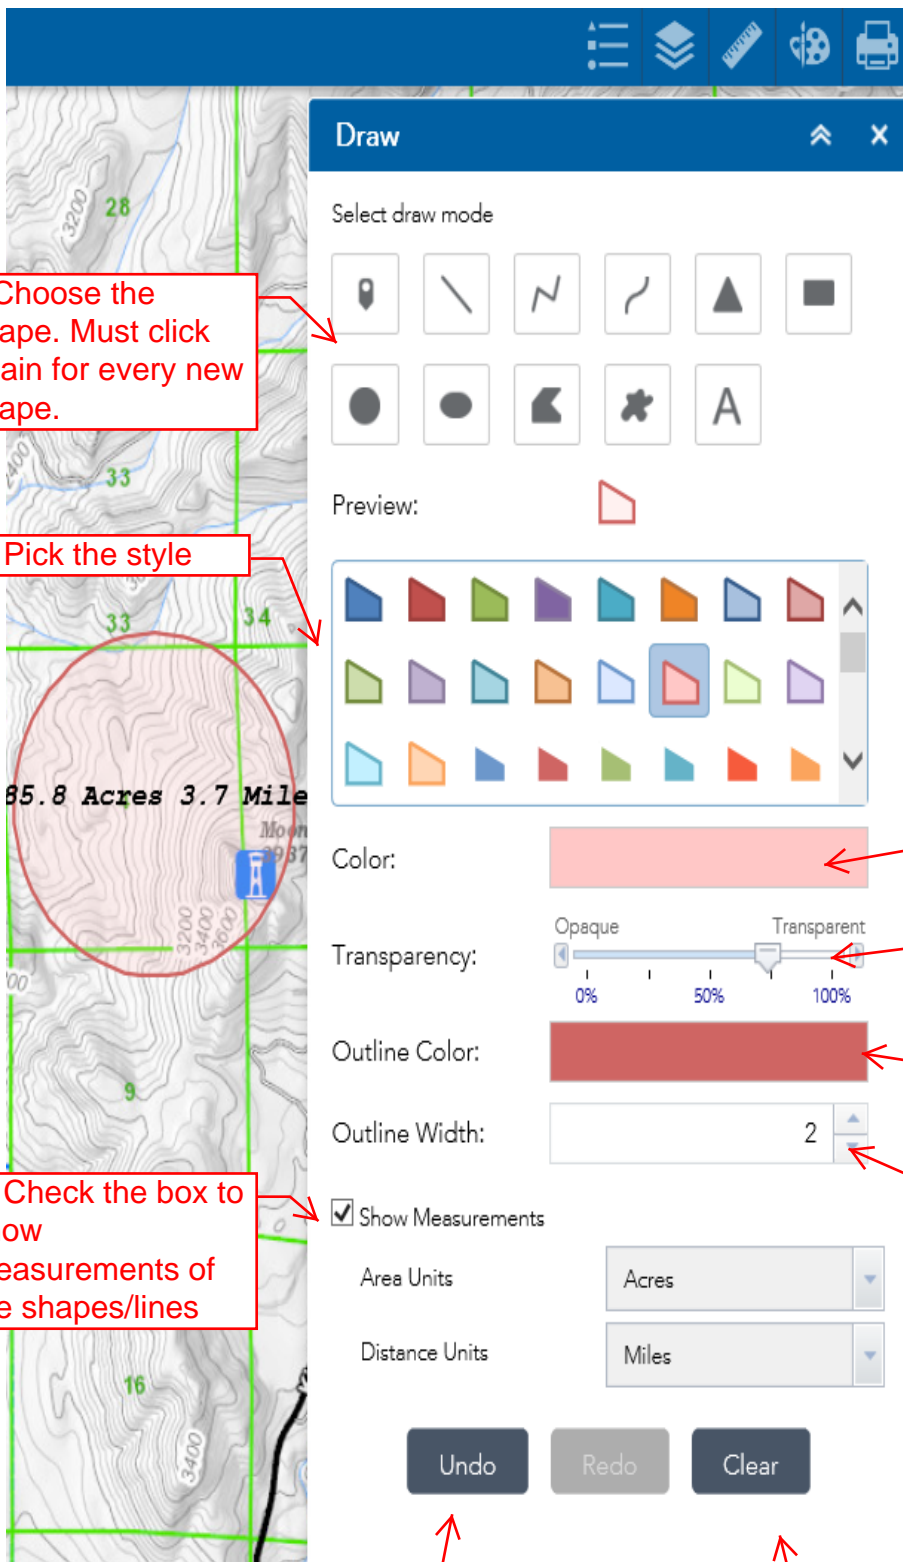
Draw

Select draw mode

Choose the ape. Must click ain for every new ape.

Preview:

Pick the style

28
3200
33
33
34
85.8 Acres 3.7 Mile
Moon
3937
3200
3400
3600
9
16
3400

Color:

Transparency:

Opaque Transparent

0% 50% 100%

Outline Color:

Outline Width: 2

Check the box to ow easurements of e shapes/lines

Show Measurements

Area Units Acres

Distance Units Miles

Undo Redo Clear